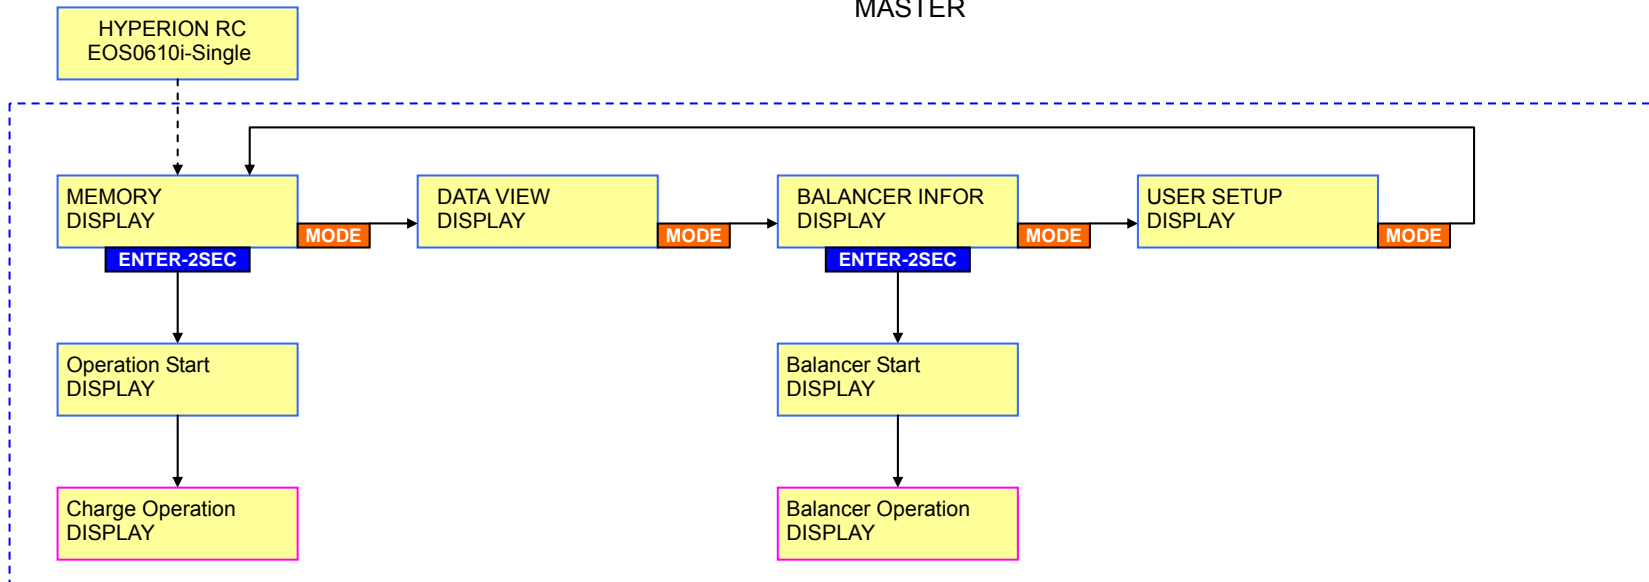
MASTER

HYPERION RC
EOS0610i-Single

MEMORY
DISPLAY

MODE

DATA VIEW
DISPLAY

MODE

BALANCER INFOR
DISPLAY

MODE

USER SETUP
DISPLAY

MODE

ENTER-2SEC

ENTER-2SEC

Operation Start
DISPLAY

Balancer Start
DISPLAY

Charge Operation
DISPLAY

Balancer Operation
DISPLAY